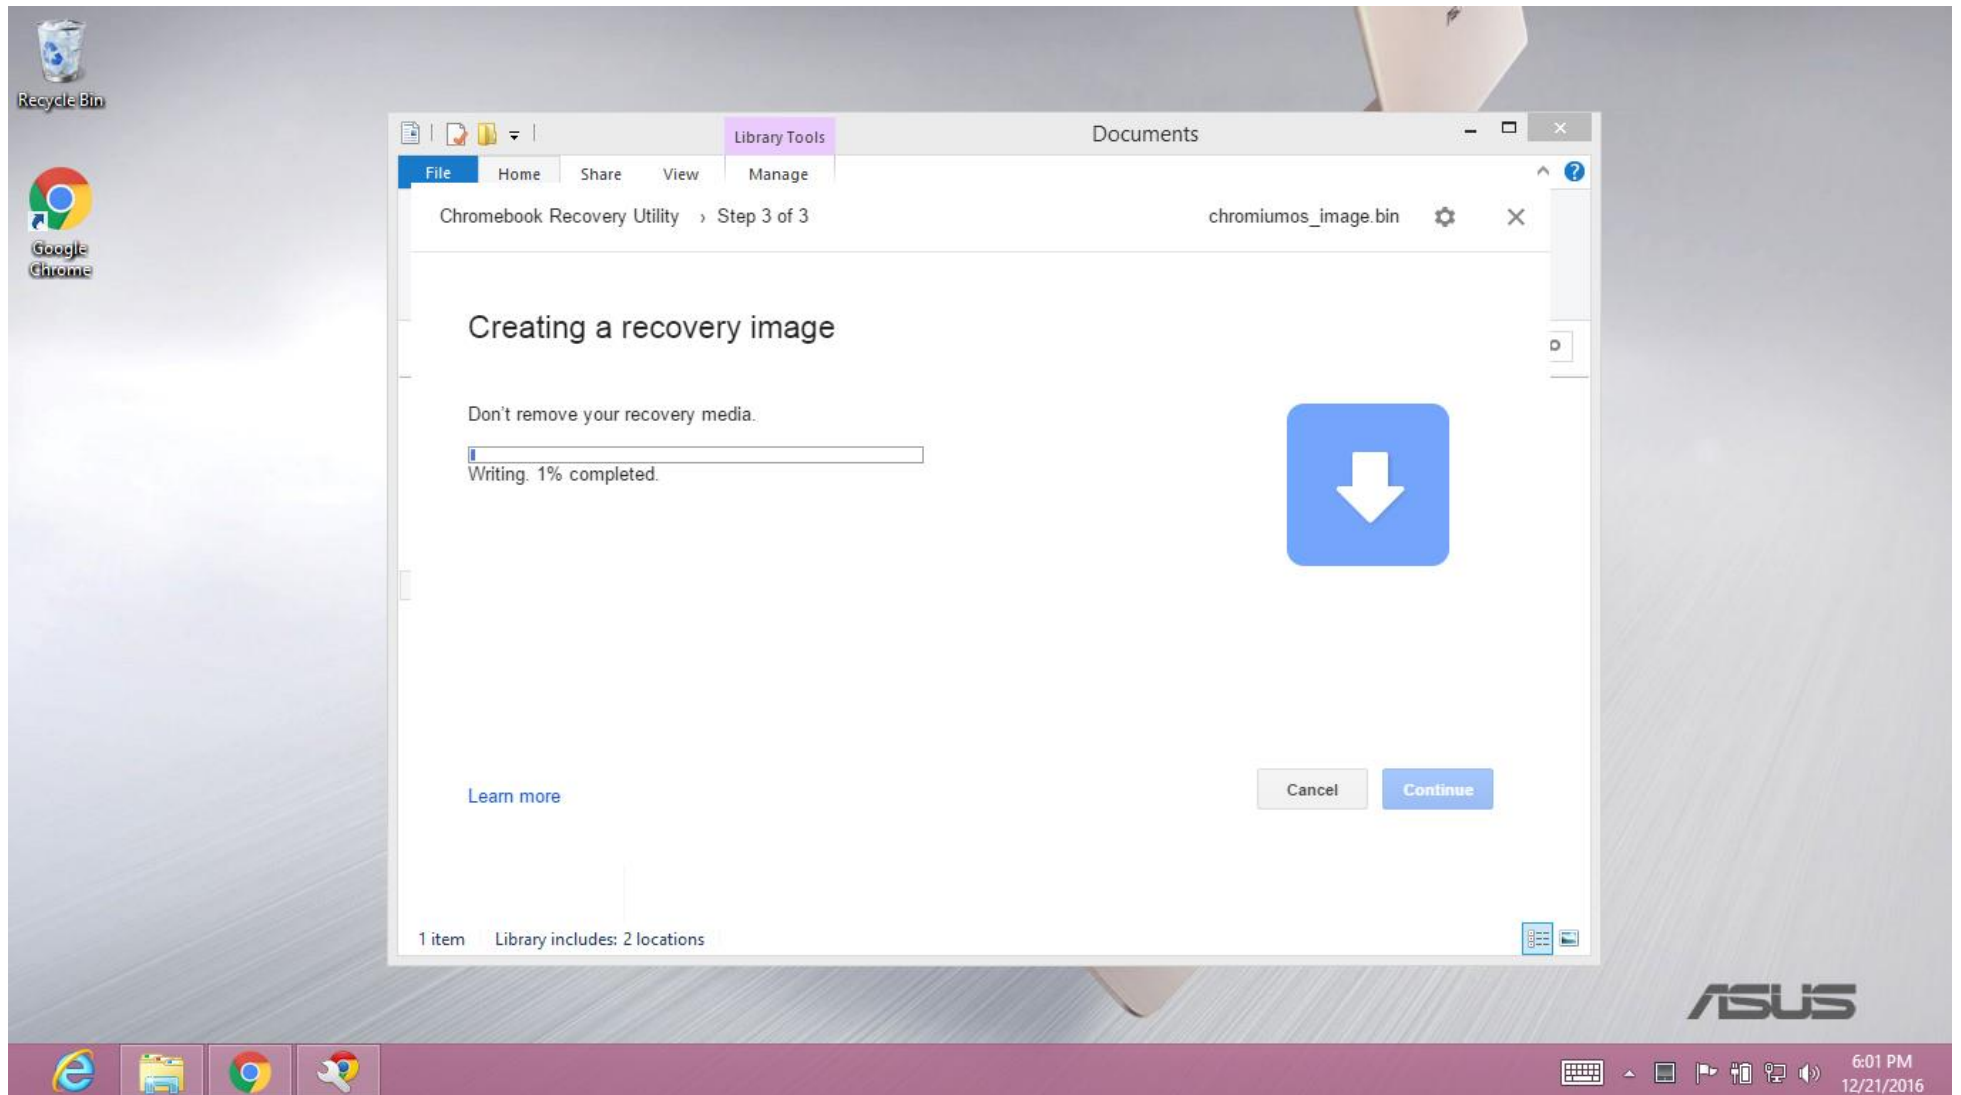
Recycle Bin

Google Chrome

Library Tools

Documents

File Home Share View Manage

Chromebook Recovery Utility › Step 3 of 3

chromiumos_image.bin

Creating a recovery image

Don't remove your recovery media.

Writing. 1% completed.

Learn more

Cancel

Continue

1 item Library includes: 2 locations

ASUS

6:01 PM
12/21/2016